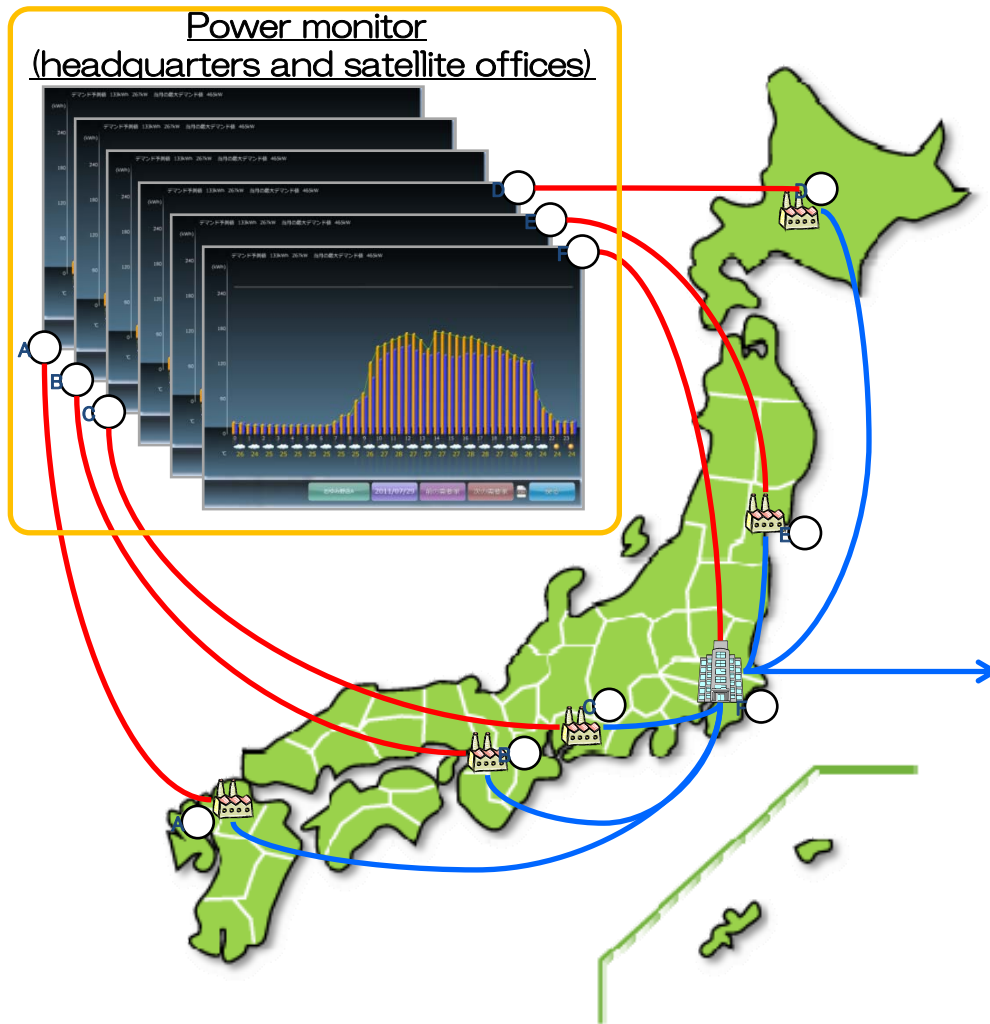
Power monitor
(headquarters and satellite offices)

D
E
F
A
B
C

デマンド予測値 133kWh 267kW 当月の最大デマンド値 469kW

(kWh)
240
180
120
60
0
°C

0 1 2 3 4 5 6 7 8 9 10 11 12 13 14 15 16 17 18 19 20 21 22 23

26 24 25 25 25 25 25 25 26 27 28 27 27 27 28 27 28 28 26 24 24 25 24 24

2011/07/29

D
E
H
C
B
A